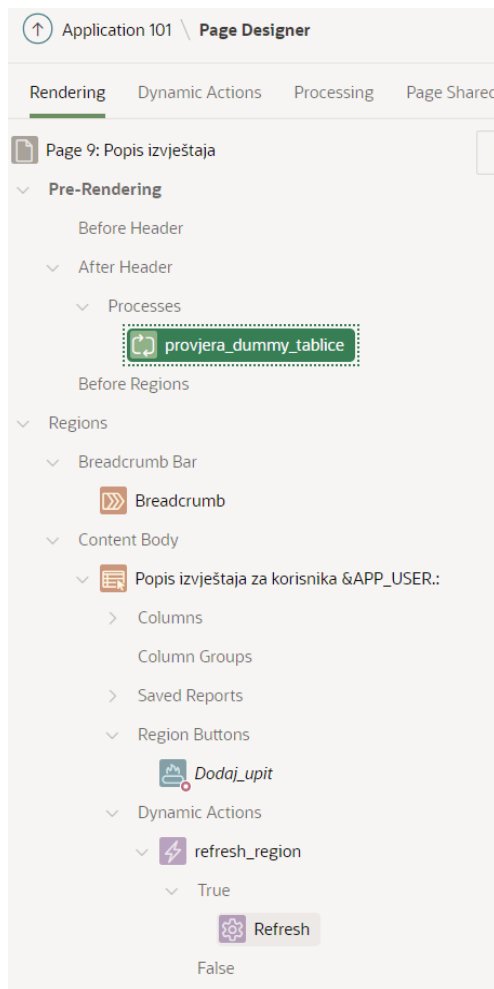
Application 101 \ Page Designer

Rendering Dynamic Actions Processing Page Sharec

Page 9: Popis izvještaja

Pre-Rendering

Before Header

After Header

Processes

provjera_dummy_tablice

Before Regions

Regions

Breadcrumb Bar

Breadcrumb

Content Body

Popis izvještaja za korisnika &APP_USER.:

Columns

Column Groups

Saved Reports

Region Buttons

Dodaj_upit

Dynamic Actions

refresh_region

True

Refresh

False